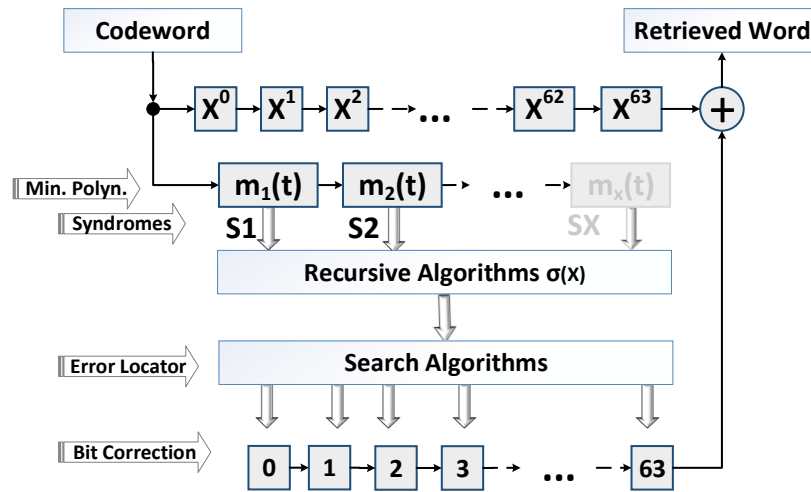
Codeword

Retrieved Word

$X^0$ $X^1$ $X^2$ ... $X^{62}$ $X^{63}$ +

Min. Polyn.

$m_1(t)$ $m_2(t)$ ... $m_x(t)$

Syndromes

S1 S2 SX

Recursive Algorithms σ(X)

Error Locator

Search Algorithms

Bit Correction

0 1 2 3 ... 63